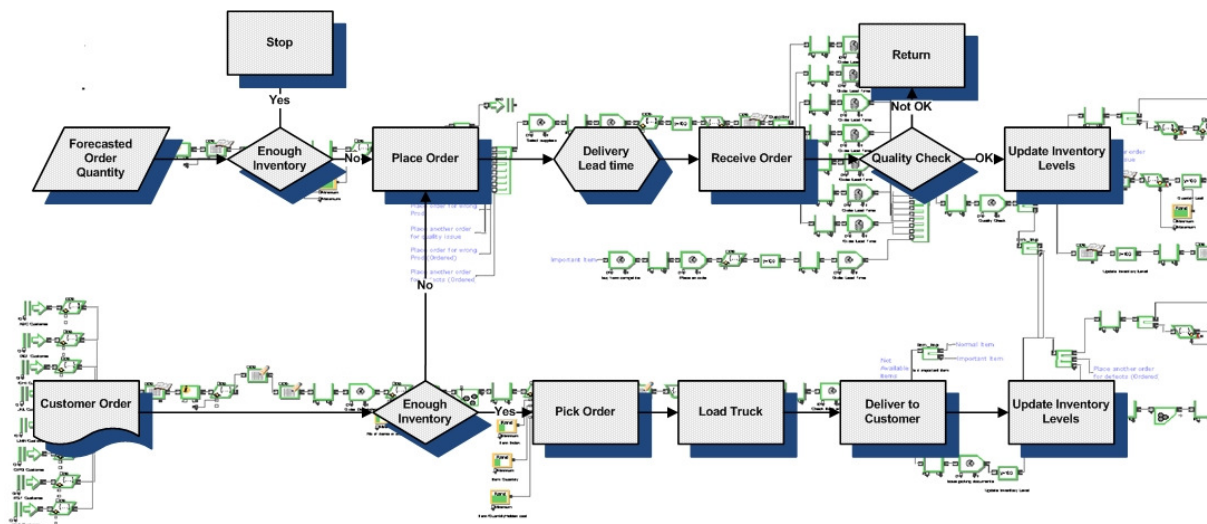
Stop

Yes

Forecasted Order Quantity

Enough Inventory

No

Place Order

Delivery Lead time

Receive Order

Return

Not OK

Quality Check

OK

Update Inventory Levels

Place order for wrong Prod.

Place another order for quality issue

Place order for wrong Prod (Ordered)

Place another order for Defects (Ordered)

Important item

No

Customer Order

Enough Inventory

Yes

Pick Order

Load Truck

Deliver to Customer

Update Inventory Levels

Normal item

Important item

Not Available

Place another order for defects (Ordered)